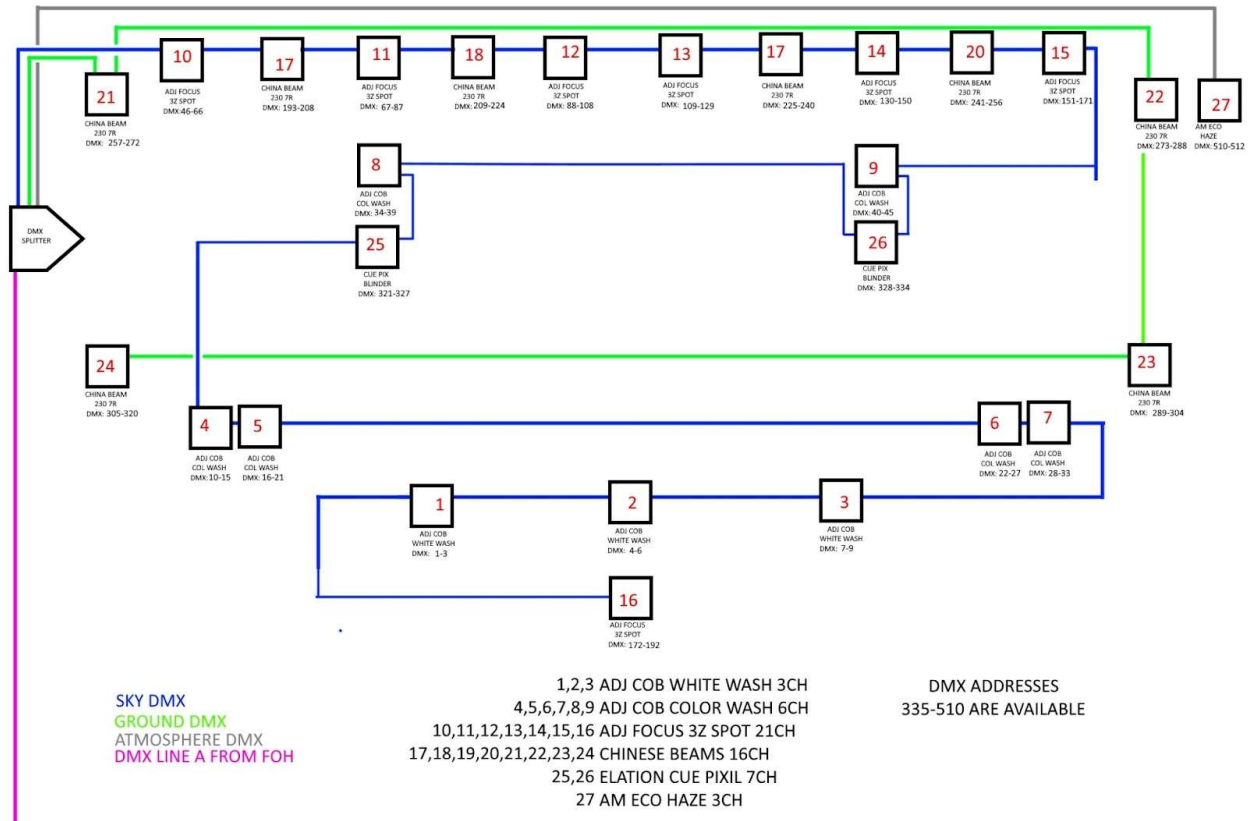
10
ADJ FOCUS
3Z SPOT
DMX:46-66

17
CHINA BEAM
230 7R
DMX: 193-208

11
ADJ FOCUS
3Z SPOT
DMX: 67-87

18
CHINA BEAM
230 7R
DMX: 209-224

12
ADJ FOCUS
3Z SPOT
DMX: 88-108

13
ADJ FOCUS
3Z SPOT
DMX: 109-129

17
CHINA BEAM
230 7R
DMX: 225-240

14
ADJ FOCUS
3Z SPOT
DMX: 130-150

20
CHINA BEAM
230 7R
DMX: 241-256

15
ADJ FOCUS
3Z SPOT
DMX:151-171

21
CHINA BEAM
230 7R
DMX: 257-272

22
CHINA BEAM
230 7R
DMX:273-288

27
AM ECO
HAZE
DMX: 510-512

8
ADJ COB
COL WASH
DMX: 34-39

9
ADJ COB
COL WASH
DMX:40-45

DMX
SPLITTER

25
CUE PIX
BLINDER
DMX: 321-327

26
CUE PIX
BLINDER
DMX: 328-334

24
CHINA BEAM
230 7R
DMX: 305-320

23
CHINA BEAM
230 7R
DMX: 289-304

4
ADJ COB
COL WASH
DMX:10-15

5
ADJ COB
COL WASH
DMX: 16-21

6
ADJ COB
COL WASH
DMX: 22-27

7
ADJ COB
COL WASH
DMX: 28-33

1
ADJ COB
WHITE WASH
DMX: 1-3

2
ADJ COB
WHITE WASH
DMX: 4-6

3
ADJ COB
WHITE WASH
DMX: 7-9

16
ADJ FOCUS
3Z SPOT
DMX: 172-192

SKY DMX
GROUND DMX
ATMOSPHERE DMX
DMX LINE A FROM FOH

1,2,3 ADJ COB WHITE WASH 3CH
4,5,6,7,8,9 ADJ COB COLOR WASH 6CH
10,11,12,13,14,15,16 ADJ FOCUS 3Z SPOT 21CH
17,18,19,20,21,22,23,24 CHINESE BEAMS 16CH
25,26 ELATION CUE PIXIL 7CH
27 AM ECO HAZE 3CH

DMX ADDRESSES
335-510 ARE AVAILABLE